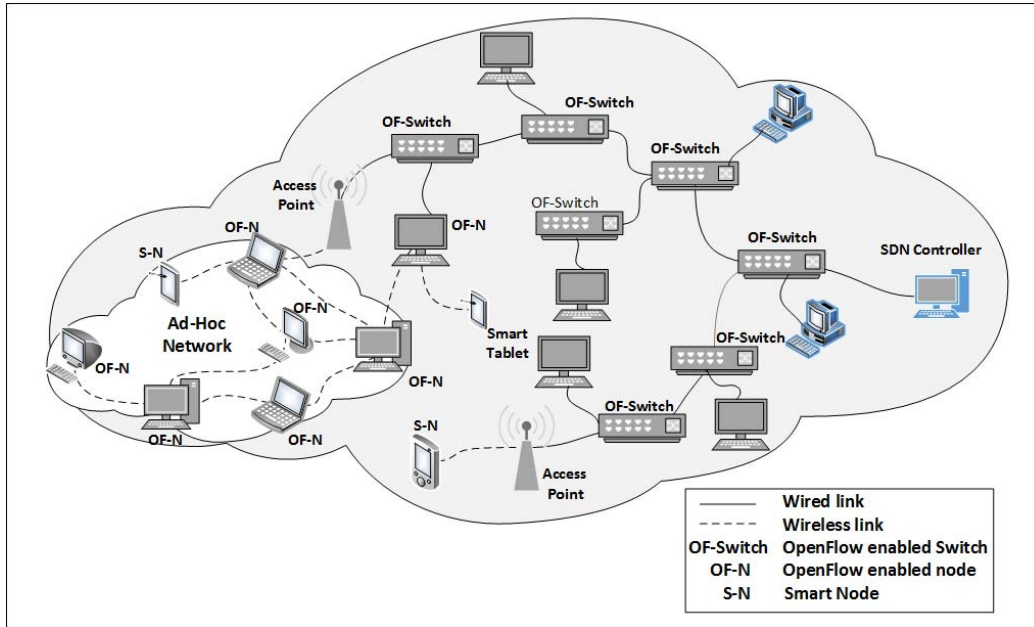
OF-Switch

OF-Switch

OF-Switch

Access Point

OF-N

OF-Switch

OF-N

S-N

OF-Switch

SDN Controller

OF-N

Ad-Hoc Network

Smart Tablet

OF-Switch

OF-N

OF-N

OF-Switch

OF-N

OF-N

S-N

Access Point

| | |
|---|---|
| ——— | Wired link |
| - - - - | Wireless link |
| OF-Switch | OpenFlow enabled Switch |
| OF-N | OpenFlow enabled node |
| S-N | Smart Node |